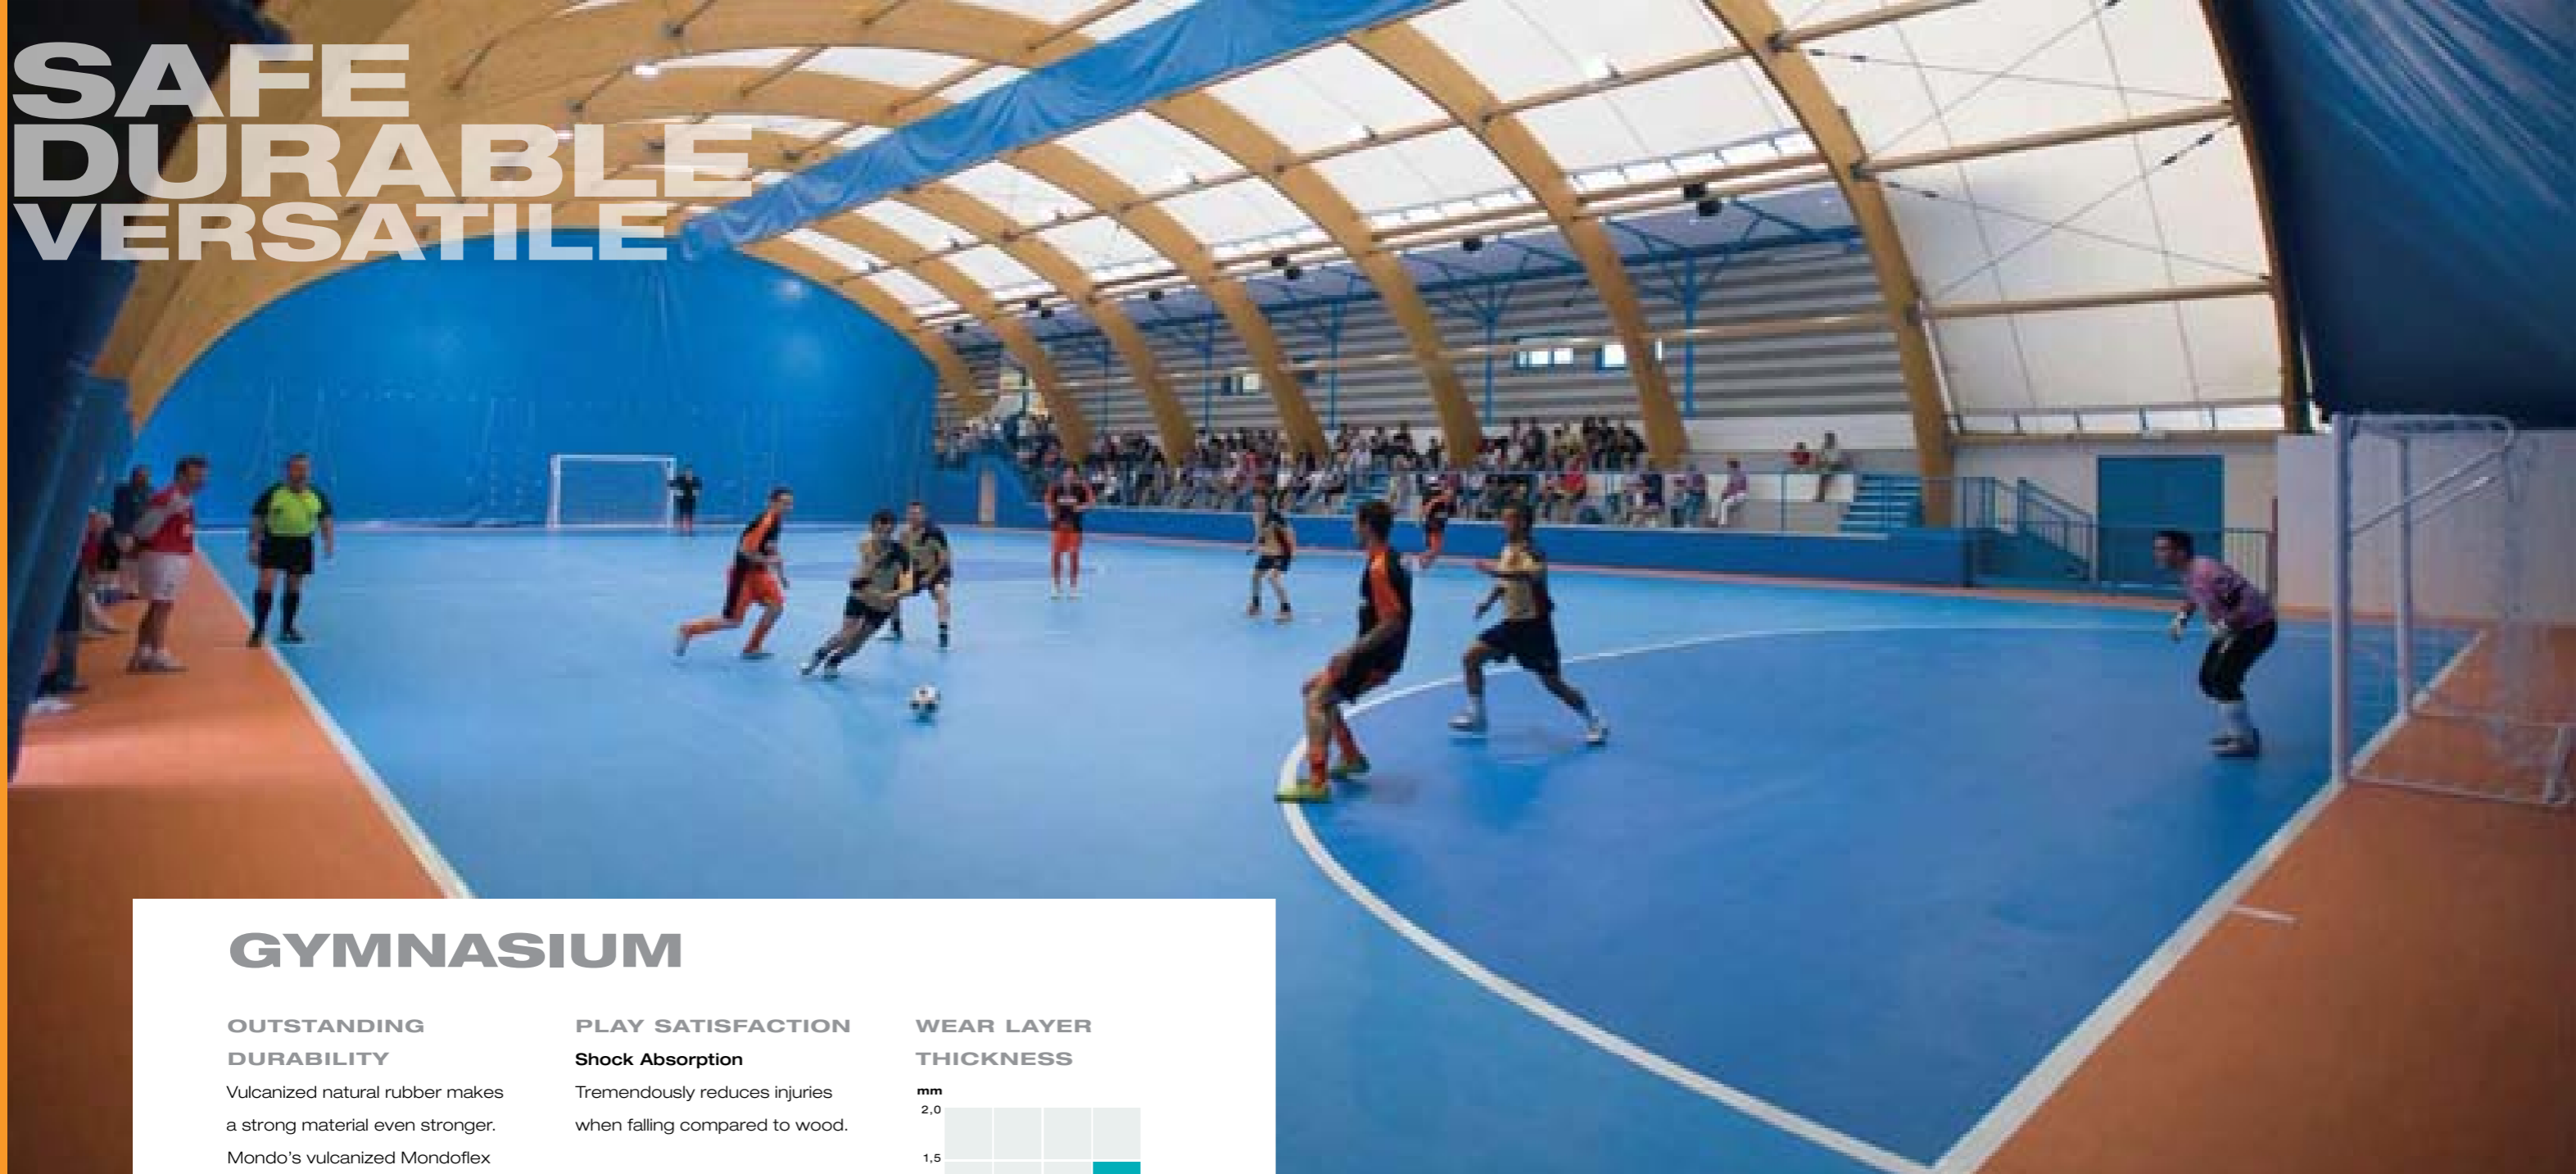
SAFE
DURABLE
VERSATILE

GYMNASIUM

OUTSTANDING DURABILITY
Vulcanized natural rubber makes a strong material even stronger. Mondo's vulcanized Mondoflex

PLAY SATISFACTION
Shock Absorption
Tremendously reduces injuries when falling compared to wood.

WEAR LAYER THICKNESS
mm
2,0
1,5